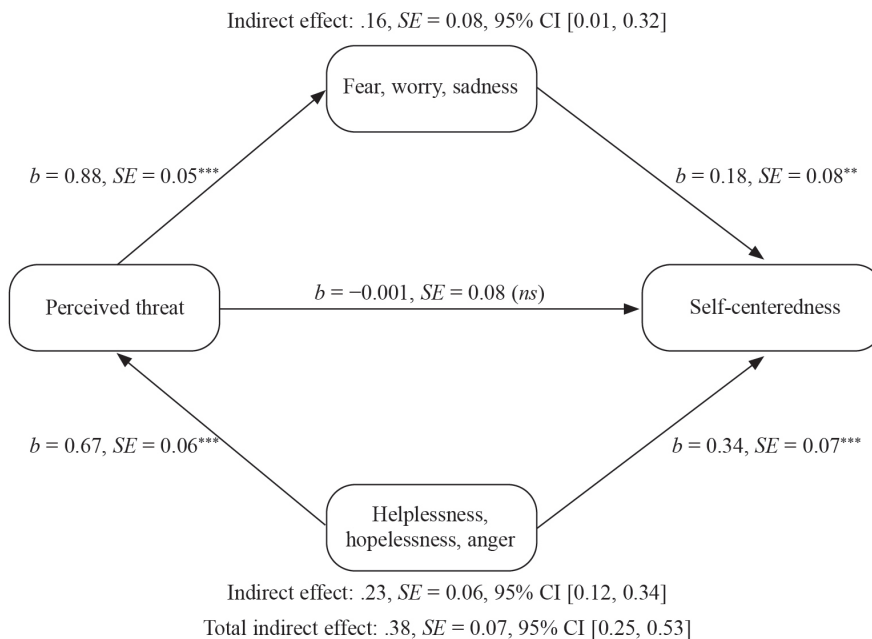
Indirect effect: .16, $SE$ = 0.08, 95% CI [0.01, 0.32]

Fear, worry, sadness

$b$ = 0.88, $SE$ = 0.05***

$b$ = 0.18, $SE$ = 0.08**

Perceived threat

$b$ = −0.001, $SE$ = 0.08 ($ns$)

Self-centeredness

$b$ = 0.67, $SE$ = 0.06***

$b$ = 0.34, $SE$ = 0.07***

Helplessness, hopelessness, anger

Indirect effect: .23, $SE$ = 0.06, 95% CI [0.12, 0.34]

Total indirect effect: .38, $SE$ = 0.07, 95% CI [0.25, 0.53]